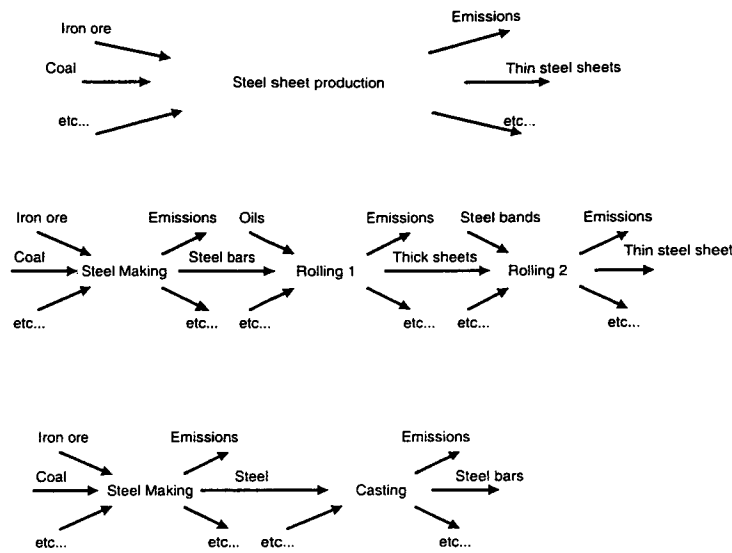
Iron ore
Coal
etc...
Steel sheet production
Emissions
Thin steel sheets
etc...

Iron ore
Coal
etc...
Steel Making
Emissions
etc...
Steel bars
Oils
etc...
Rolling 1
Emissions
etc...
Thick sheets
Steel bands
etc...
Rolling 2
Emissions
Thin steel sheet
etc...

Iron ore
Coal
etc...
Steel Making
Emissions
etc...
Steel
etc...
Casting
Emissions
Steel bars
etc...